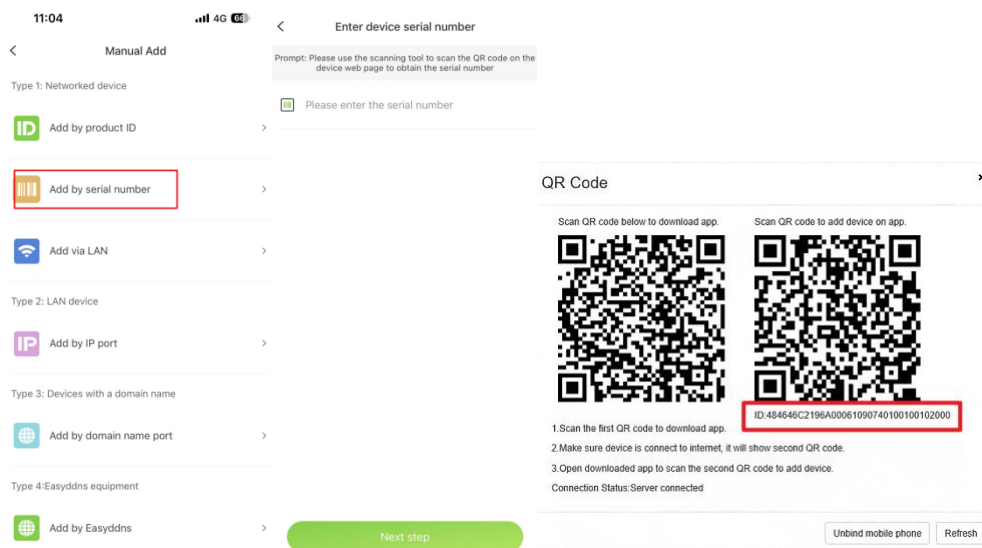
11:04

4G 68

Manual Add

Type 1: Networked device

ID Add by product ID

Add by serial number

Add via LAN

Type 2: LAN device

IP Add by IP port

Type 3: Devices with a domain name

Add by domain name port

Type 4:Easyddns equipment

Add by Easyddns

Enter device serial number

Prompt: Please use the scanning tool to scan the QR code on the device web page to obtain the serial number

Please enter the serial number

Next step

QR Code

Scan QR code below to download app.

Scan QR code to add device on app.

ID:484646C2196A000610907401001002000

1.Scan the first QR code to download app.

2.Make sure device is connect to internet, it will show second QR code.

3.Open downloaded app to scan the second QR code to add device.

Connection Status:Server connected

Unbind mobile phone

Refresh